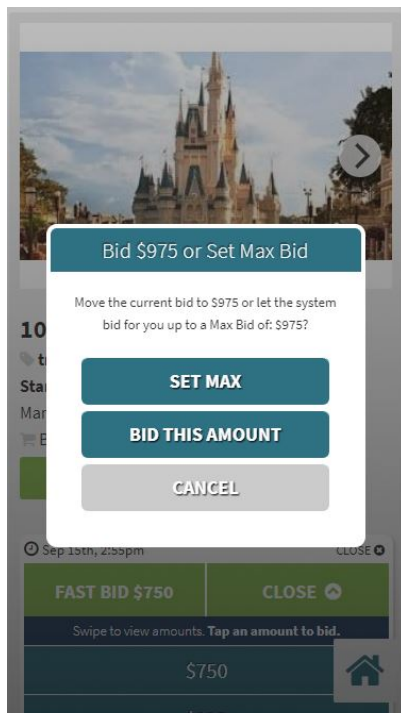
Bid $975 or Set Max Bid

Move the current bid to $975 or let the system bid for you up to a Max Bid of: $975?

SET MAX

BID THIS AMOUNT

CANCEL

10

Star

Mar

Sep 15th, 2:55pm

CLOSE

FAST BID $750

CLOSE

Swipe to view amounts. Tap an amount to bid.

$750